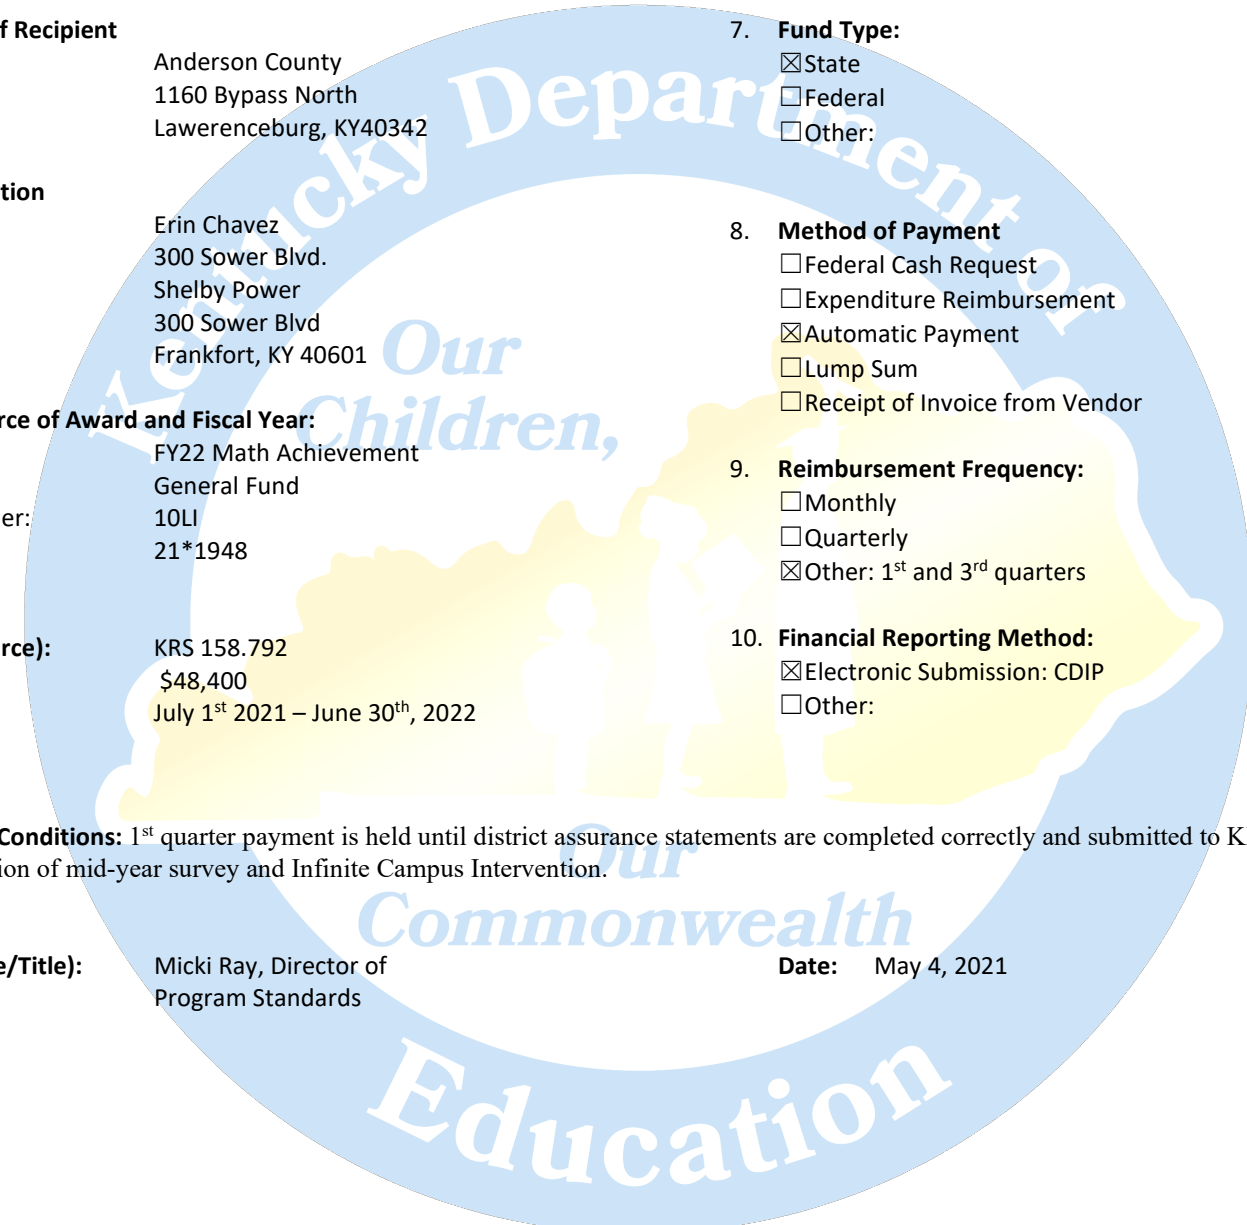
f Recipient
Anderson County
1160 Bypass North
Lawerenceburg, KY40342

tion
Erin Chavez
300 Sower Blvd.
Shelby Power
300 Sower Blvd
Frankfort, KY 40601

rce of Award and Fiscal Year:
FY22 Math Achievement
General Fund
er: 10LI
21*1948

rce): KRS 158.792
$48,400
July 1st 2021 – June 30th, 2022

7. Fund Type:
☒State
☐Federal
☐Other:

8. Method of Payment
☐Federal Cash Request
☐Expenditure Reimbursement
☒Automatic Payment
☐Lump Sum
☐Receipt of Invoice from Vendor

9. Reimbursement Frequency:
☐Monthly
☐Quarterly
☒Other: 1st and 3rd quarters

10. Financial Reporting Method:
☒Electronic Submission: CDIP
☐Other:

Conditions: 1st quarter payment is held until district assurance statements are completed correctly and submitted to K
ion of mid-year survey and Infinite Campus Intervention.

e/Title): Micki Ray, Director of Program Standards

Date: May 4, 2021

Kentucky Department of Education
Our Children, Our Commonwealth